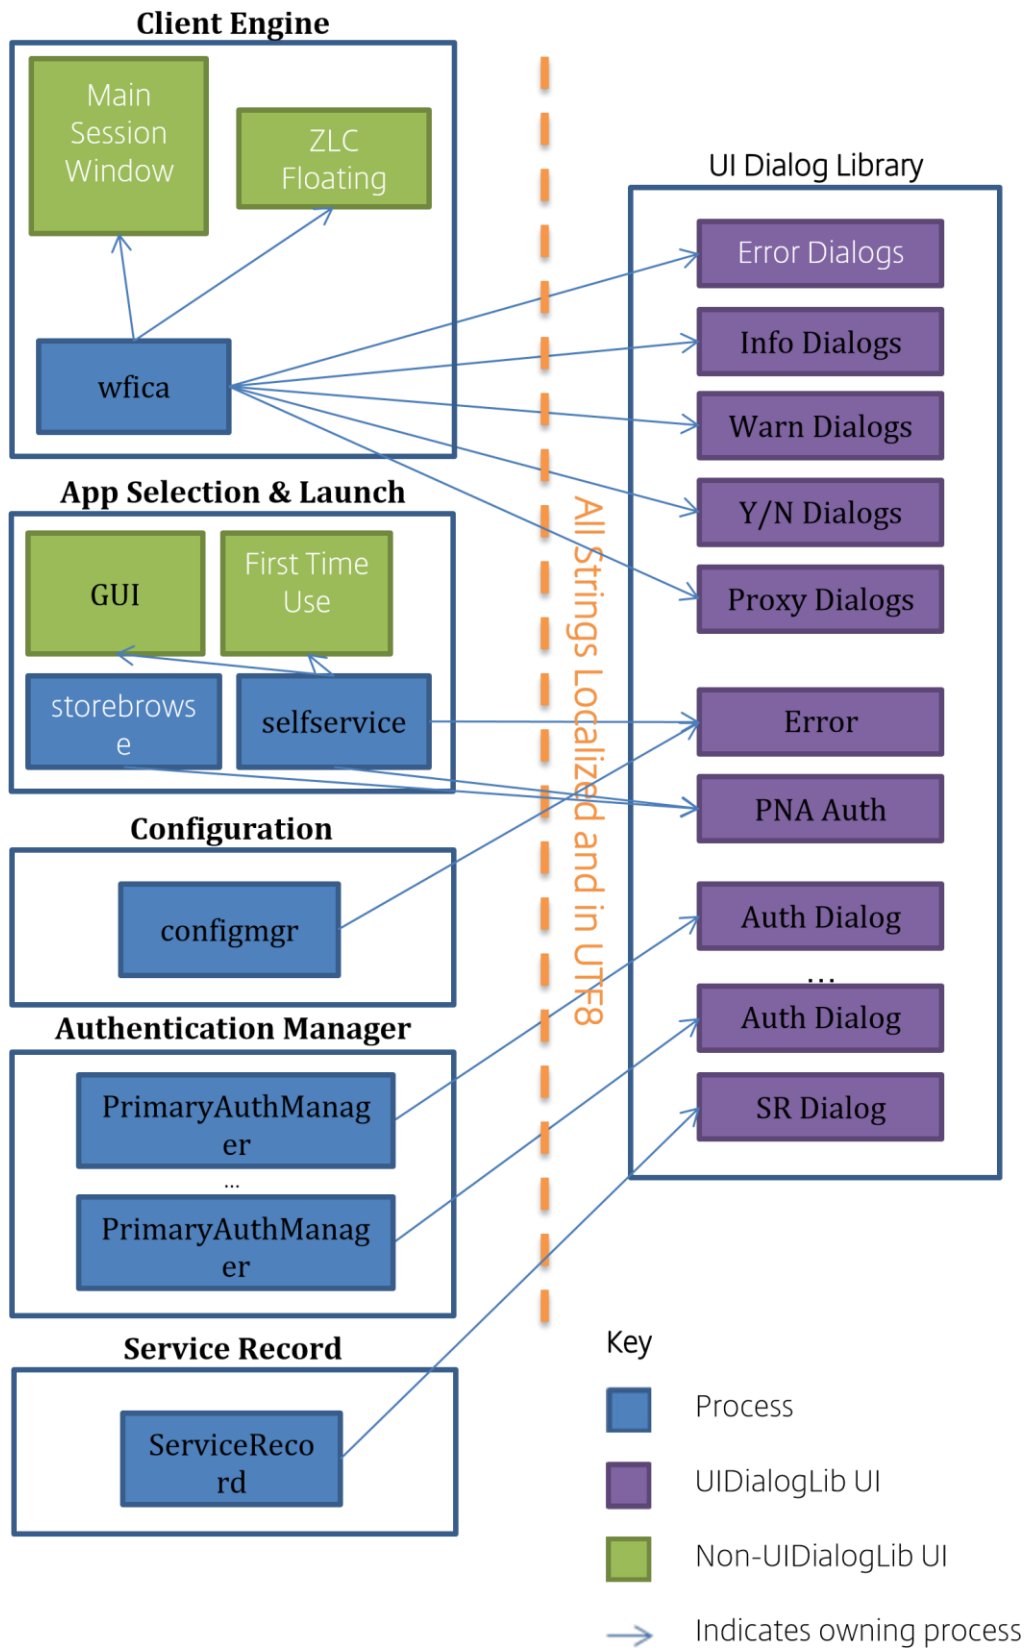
Client Engine

Main Session Window

ZLC Floating

wfica

App Selection & Launch

GUI

First Time Use

storebrowse

selfservice

Configuration

configmgr

Authentication Manager

PrimaryAuthManager

...

PrimaryAuthManager

Service Record

ServiceRecord

All Strings Localized and in UTF8

UI Dialog Library

Error Dialogs

Info Dialogs

Warn Dialogs

Y/N Dialogs

Proxy Dialogs

Error

PNA Auth

Auth Dialog

...

Auth Dialog

SR Dialog

Key

Process

UIDialogLib UI

Non-UIDialogLib UI

Indicates owning process